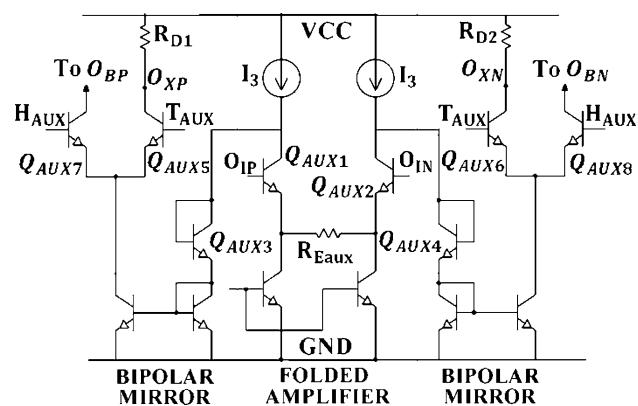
VCC

$R_{D1}$

$R_{D2}$

To $O_{BP}$

$O_{XP}$

$I_3$

$I_3$

$O_{XN}$

To $O_{BN}$

$H_{AUX}$

$T_{AUX}$

$T_{AUX}$

$H_{AUX}$

$Q_{AUX7}$

$Q_{AUX5}$

$O_{IP}$

$Q_{AUX1}$

$O_{IN}$

$Q_{AUX2}$

$Q_{AUX6}$

$Q_{AUX8}$

$Q_{AUX3}$

$R_{Eaux}$

$Q_{AUX4}$

GND

BIPOLAR MIRROR

FOLDED AMPLIFIER

BIPOLAR MIRROR